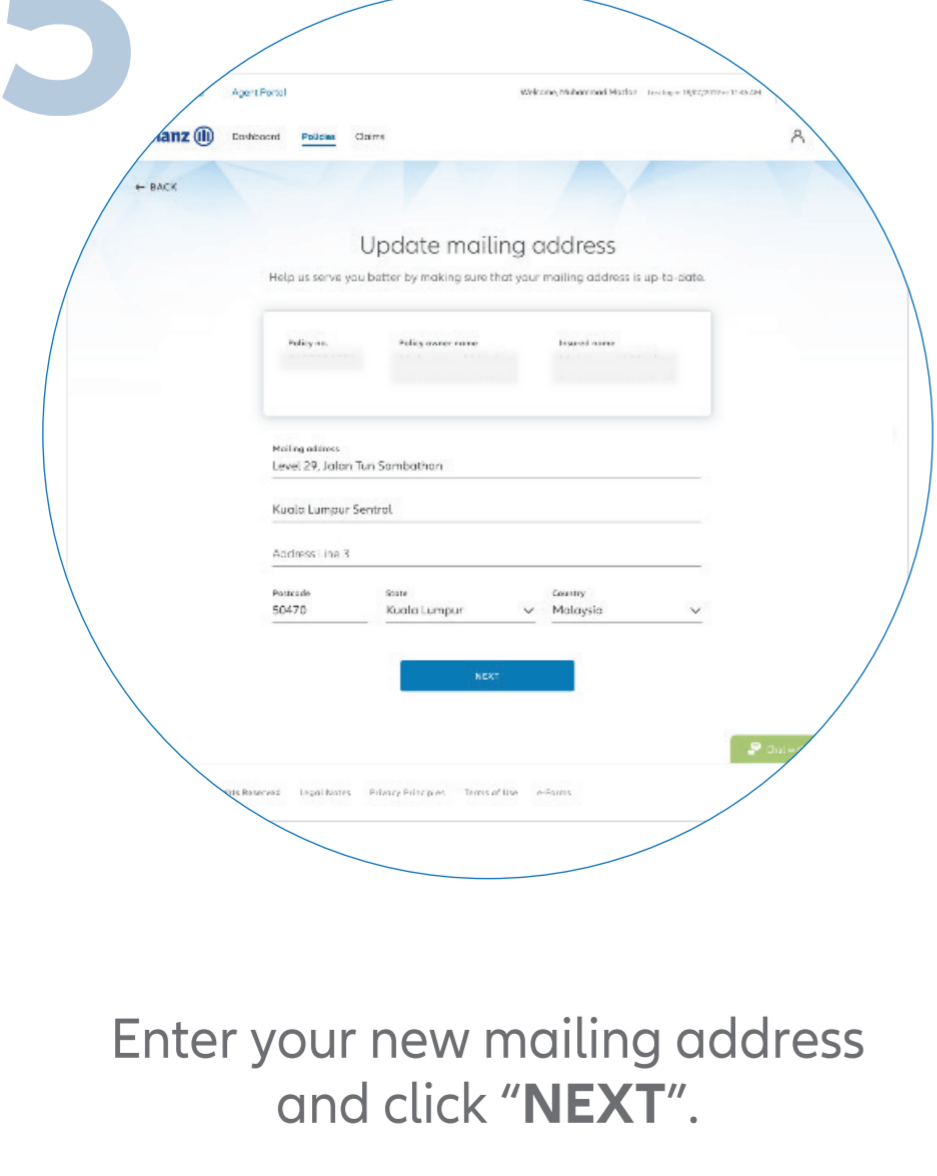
Agent Portal

Welcome, Muhammad Mazlan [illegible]

anz

Dashboard Policies Claims

← BACK

Update mailing address

Help us serve you better by making sure that your mailing address is up-to-date.

Policy no.

Policy owner name

Insured name

Mailing address
Level 29, Jalan Tun Sambathan

Kuala Lumpur Sentral

Address Line 3

Postcode
50470

State
Kuala Lumpur

Country
Malaysia

NEXT

Chat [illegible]

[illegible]hts Reserved Legal Notes Privacy Principles Terms of Use e-Forms

Enter your new mailing address and click "**NEXT**".